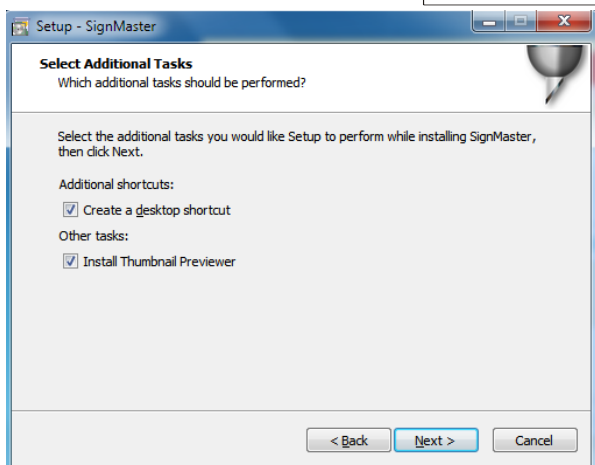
Setup - SignMaster

Select Additional Tasks
Which additional tasks should be performed?

Select the additional tasks you would like Setup to perform while installing SignMaster, then click Next.

Additional shortcuts:

Create a desktop shortcut

Other tasks:

Install Thumbnail Previewer

< Back
Next >
Cancel